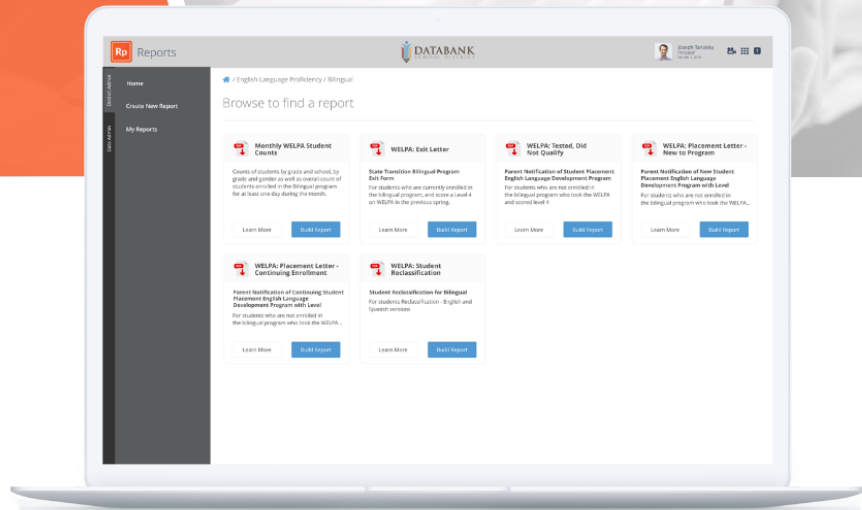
Rp Reports

DATABANK
SCHOOL DISTRICT

Joseph Tarsisky
Principal
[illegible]

District Admin
Site Admin

Home
Create New Report
My Reports

/ English Language Proficiency / Bilingual

Browse to find a report

Monthly WELPA Student Counts
Counts of students by grade and school, by grade and gender as well as overall count of students enrolled in the Bilingual program for at least one day during the month.
Learn More
Build Report

WELPA: Exit Letter
State Transition Bilingual Program Exit Form
For students who are currently enrolled in the bilingual program, and score a Level 4 on WELPA in the previous spring.
Learn More
Build Report

WELPA: Tested, Did Not Qualify
Parent Notification of Student Placement English Language Development Program
For students who are not enrolled in the bilingual program who took the WELPA and scored level 4
Learn More
Build Report

WELPA: Placement Letter - New to Program
Parent Notification of New Student Placement English Language Development Program with Level
For students who are not enrolled in the bilingual program who took the WELPA...
Learn More
Build Report

WELPA: Placement Letter - Continuing Enrollment
Parent Notification of Continuing Student Placement English Language Development Program with Level
For students who are not enrolled in the bilingual program who took the WELPA...
Learn More
Build Report

WELPA: Student Reclassification
Student Reclassification for Bilingual
For students Reclassification - English and Spanish versions
Learn More
Build Report